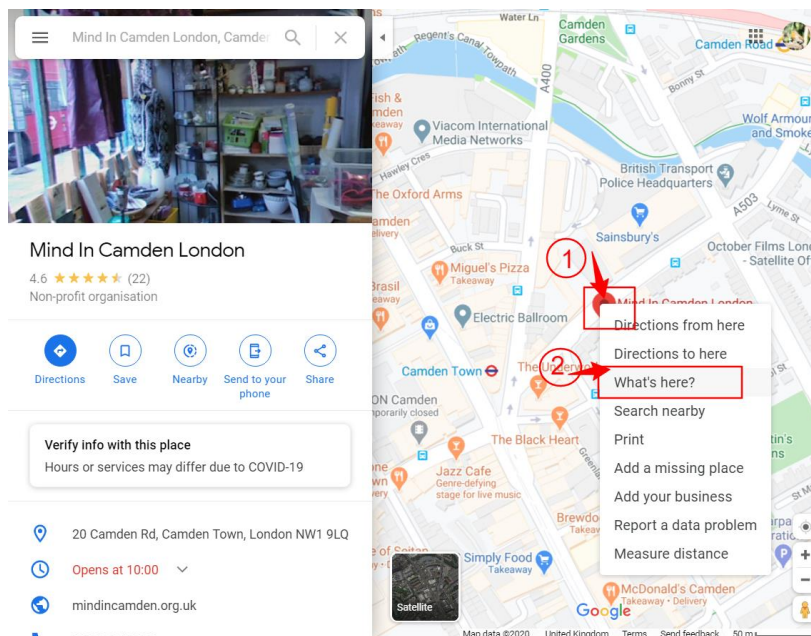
Mind In Camden London, Camder

Mind In Camden London
4.6 ★★★★★ (22)
Non-profit organisation

Directions
Save
Nearby
Send to your phone
Share

Verify info with this place
Hours or services may differ due to COVID-19

20 Camden Rd, Camden Town, London NW1 9LQ
Opens at 10:00
mindincamden.org.uk

Water Ln
Camden Gardens
Regent's Canal Towpath
A400
Camden Road
Bonny St
Viacom International Media Networks
Wolf Armour and Smoke
Hawley Cres
British Transport Police Headquarters
The Oxford Arms
A503
Lyme St
Sainsbury's
Buck St
October Films London - Satellite O
Miguel's Pizza Takeaway
Electric Ballroom
Mind In Camden London
Camden Town
The Underworld
ON Camden Temporarily closed
The Black Heart
Jazz Cafe Genre-defying stage for live music
Brewdog
Simply Food Takeaway
McDonald's Camden Takeaway · Delivery
Satellite
Google
Map data ©2020 United Kingdom Terms Send feedback 50 m

1
2

Directions from here
Directions to here
What's here?
Search nearby
Print
Add a missing place
Add your business
Report a data problem
Measure distance